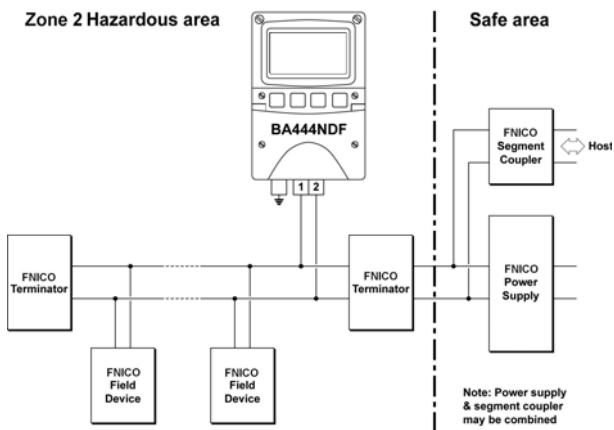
Zone 2 Hazardous area

Safe area

BA444NDF

1 2

FNICO Segment Coupler

Host

FNICO Terminator

FNICO Terminator

FNICO Power Supply

FNICO Field Device

FNICO Field Device

Note: Power supply & segment coupler may be combined